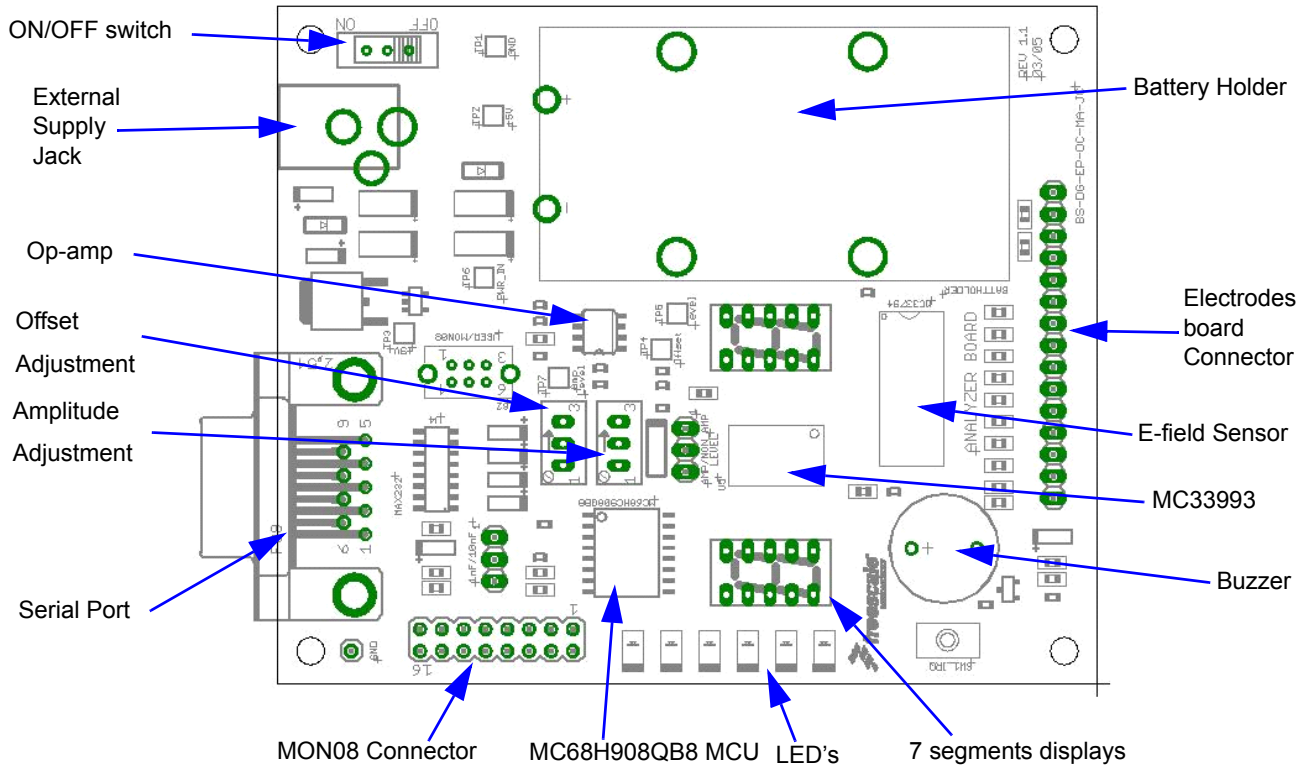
ON/OFF switch

External Supply Jack

Op-amp

Offset Adjustment

Amplitude Adjustment

Serial Port

Battery Holder

Electrodes board Connector

E-field Sensor

MC33993

Buzzer

MON08 Connector

MC68H908QB8 MCU

LED's

7 segments displays

ON OFF

TP1 GND

TP2 +5V

REV 1.1 03/05

BS-DG-EP-OC-MA-J1

TP6 PWR_IN

TP3 +3V

TP5 +VREF

TP4 Offset

TP7 Level

J1

MON08

MAX232

1nF/10nF

BATTHOLDER

MC33794

ANALYZER BOARD

AMP/NON_AMP LEVEL

MC68HC908QB8

freescale semiconductor

J6

1

9 5

6 1

GND

SW1 IRQ